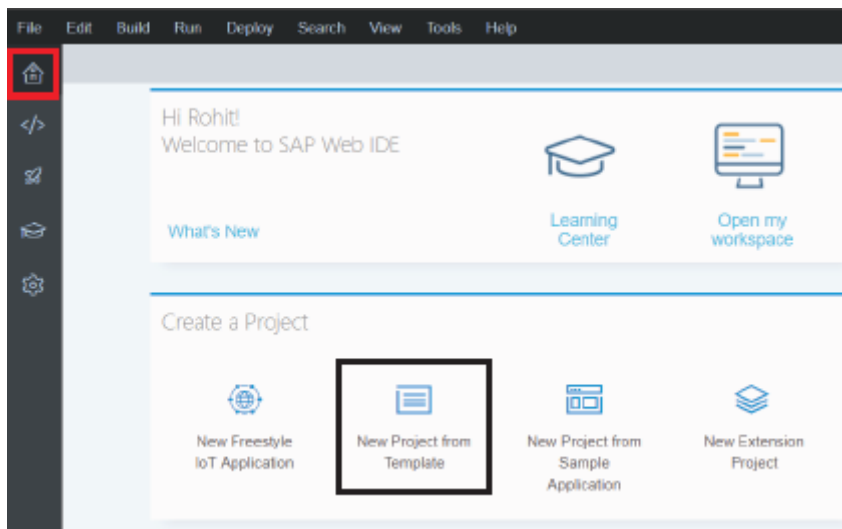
File Edit Build Run Deploy Search View Tools Help

</>

Hi Rohit!
Welcome to SAP Web IDE

What's New

Learning Center

Open my workspace

Create a Project

New Freestyle IoT Application

New Project from Template

New Project from Sample Application

New Extension Project